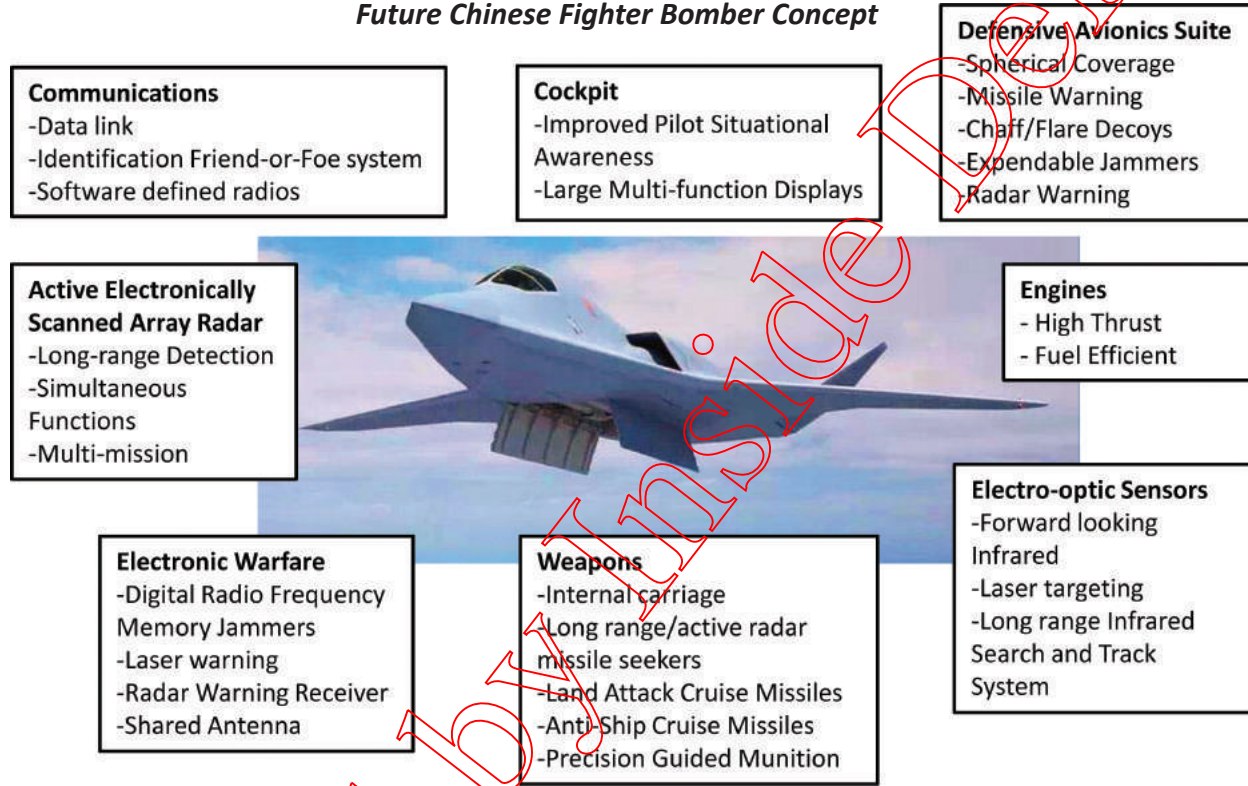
Future Chinese Fighter Bomber Concept

Communications
-Data link
-Identification Friend-or-Foe system
-Software defined radios

Cockpit
-Improved Pilot Situational Awareness
-Large Multi-function Displays

Defensive Avionics Suite
-Spherical Coverage
-Missile Warning
-Chaff/Flare Decoys
-Expendable Jammers
-Radar Warning

Active Electronically Scanned Array Radar
-Long-range Detection
-Simultaneous Functions
-Multi-mission

Engines
- High Thrust
- Fuel Efficient

Electro-optic Sensors
-Forward looking Infrared
-Laser targeting
-Long range Infrared Search and Track System

Electronic Warfare
-Digital Radio Frequency Memory Jammers
-Laser warning
-Radar Warning Receiver
-Shared Antenna

Weapons
-Internal carriage
-Long range/active radar missile seekers
-Land Attack Cruise Missiles
-Anti-Ship Cruise Missiles
-Precision Guided Munition

by Inside De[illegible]